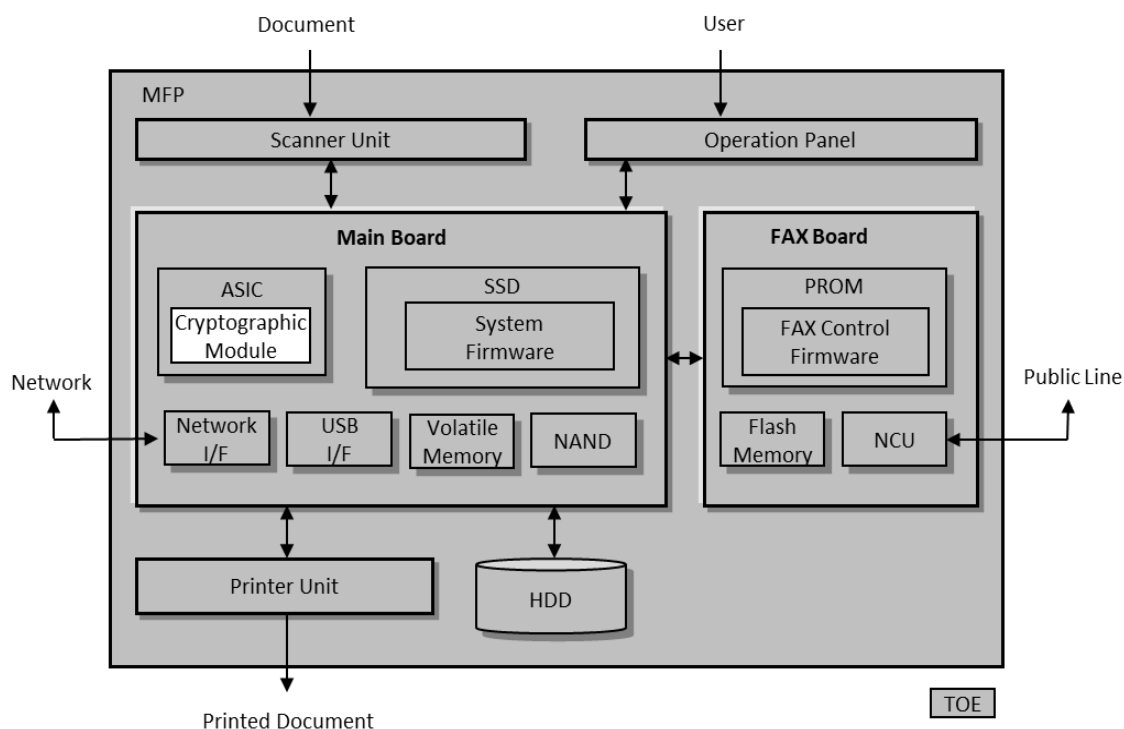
Document

User

MFP

Scanner Unit

Operation Panel

Main Board

ASIC

Cryptographic Module

SSD

System Firmware

FAX Board

PROM

FAX Control Firmware

Network

Network I/F

USB I/F

Volatile Memory

NAND

Flash Memory

NCU

Public Line

Printer Unit

HDD

Printed Document

TOE